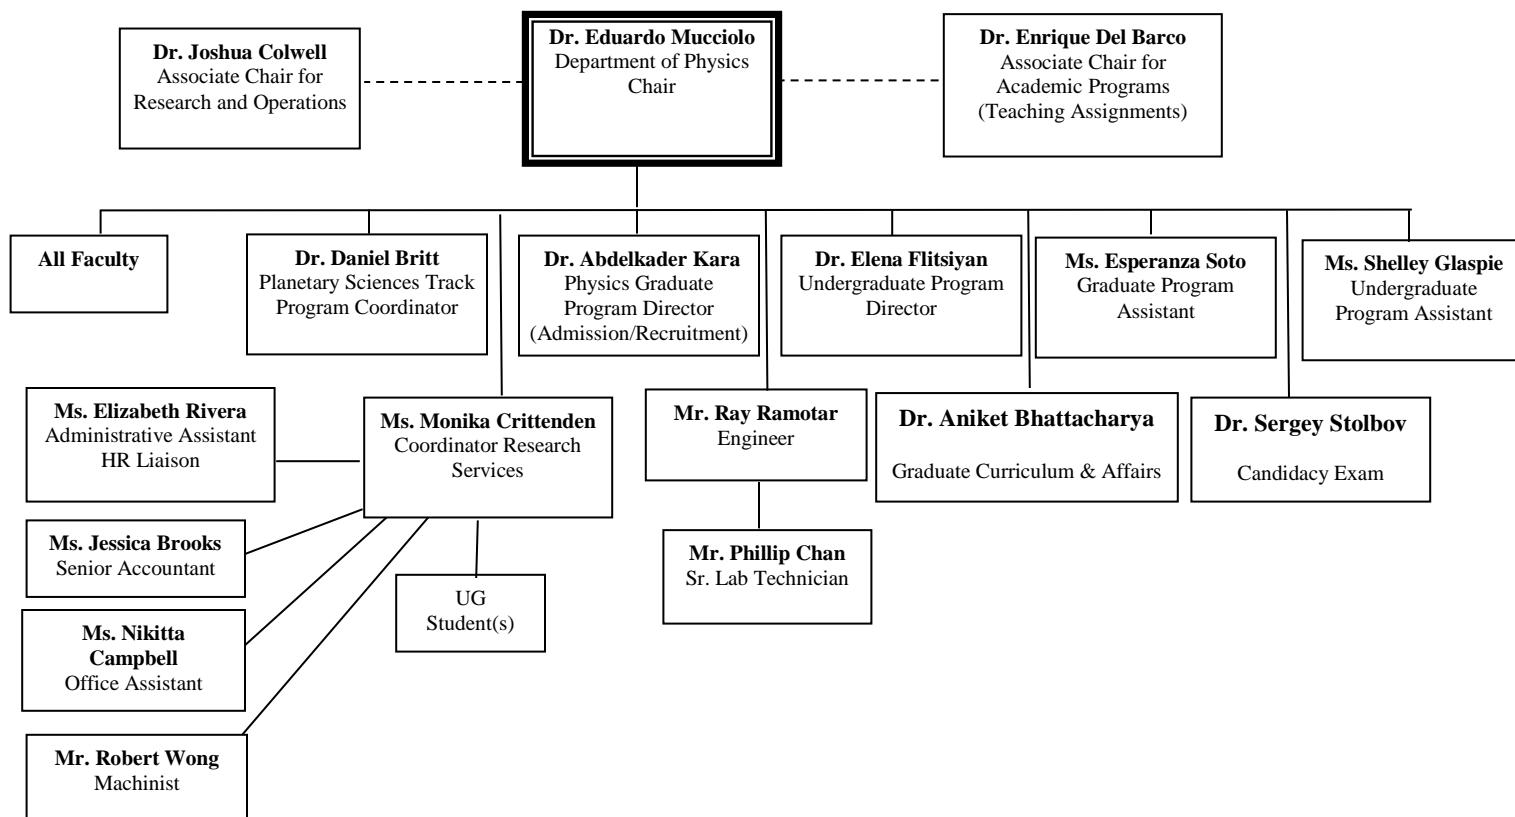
Dr. Joshua Colwell
Associate Chair for Research and Operations

Dr. Eduardo Mucciolo
Department of Physics Chair

Dr. Enrique Del Barco
Associate Chair for Academic Programs (Teaching Assignments)

All Faculty

Dr. Daniel Britt
Planetary Sciences Track Program Coordinator

Dr. Abdelkader Kara
Physics Graduate Program Director (Admission/Recruitment)

Dr. Elena Flitsiyan
Undergraduate Program Director

Ms. Esperanza Soto
Graduate Program Assistant

Ms. Shelley Glaspie
Undergraduate Program Assistant

Ms. Elizabeth Rivera
Administrative Assistant HR Liaison

Ms. Monika Crittenden
Coordinator Research Services

Mr. Ray Ramotar
Engineer

Dr. Aniket Bhattacharya
Graduate Curriculum & Affairs

Dr. Sergey Stolbov
Candidacy Exam

Ms. Jessica Brooks
Senior Accountant

UG Student(s)

Mr. Phillip Chan
Sr. Lab Technician

Ms. Nikitta Campbell
Office Assistant

Mr. Robert Wong
Machinist